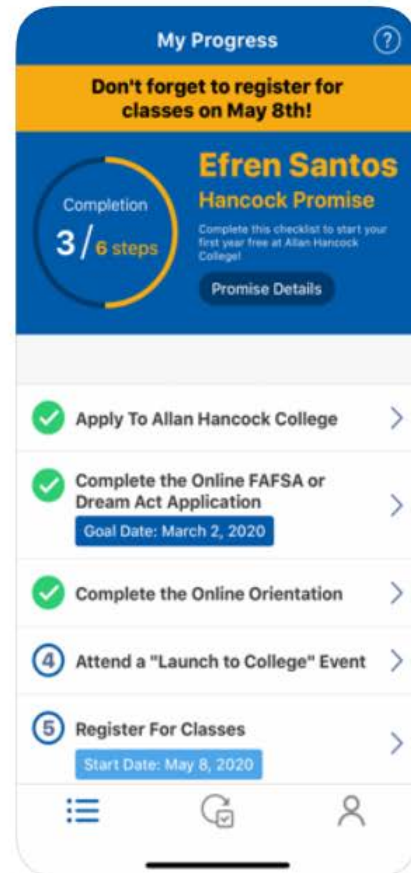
My Progress

?

Don't forget to register for classes on May 8th!

Completion

3 / 6 steps

Efren Santos

Hancock Promise

Complete this checklist to start your first year free at Allan Hancock College!

Promise Details

Apply To Allan Hancock College

Complete the Online FAFSA or Dream Act Application

Goal Date: March 2, 2020

Complete the Online Orientation

4 Attend a "Launch to College" Event

5 Register For Classes

Start Date: May 8, 2020